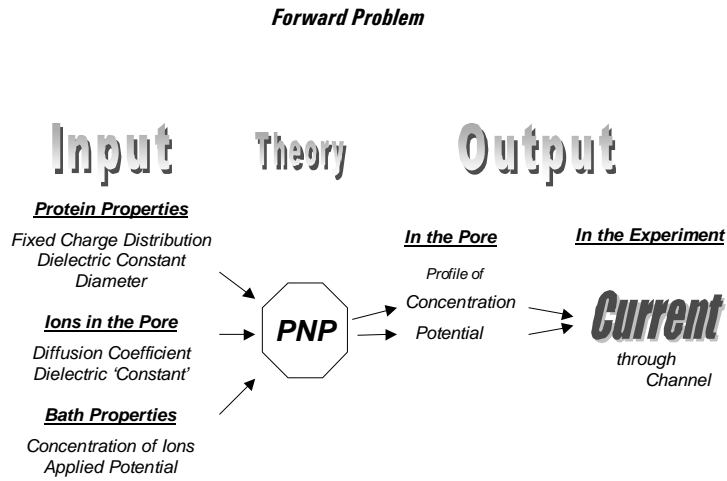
Forward Problem

Input

Theory

Output

Protein Properties

Fixed Charge Distribution
Dielectric Constant
Diameter

Ions in the Pore

Diffusion Coefficient
Dielectric 'Constant'

Bath Properties

Concentration of Ions
Applied Potential

PNP

In the Pore

Profile of
Concentration
Potential

In the Experiment

Current

through
Channel